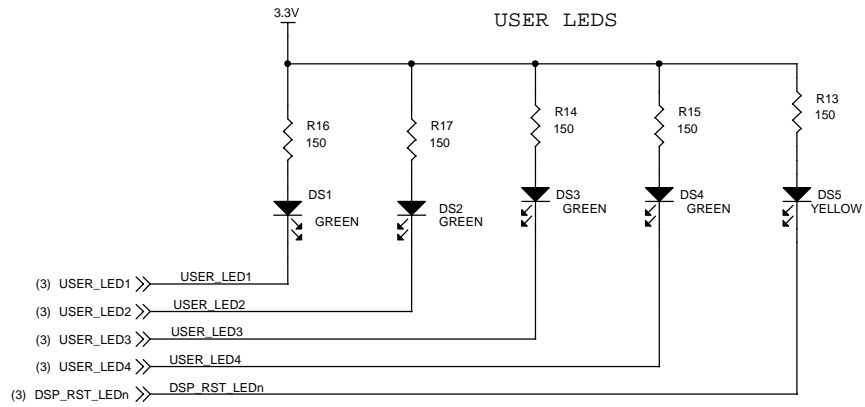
3.3V

USER LEDS

R16
150

R17
150

R14
150

R15
150

R13
150

DS1
GREEN

DS2
GREEN

DS3
GREEN

DS4
GREEN

DS5
YELLOW

(3) USER_LED1
USER_LED1

(3) USER_LED2
USER_LED2

(3) USER_LED3
USER_LED3

(3) USER_LED4
USER_LED4

(3) DSP_RST_LEDn
DSP_RST_LEDn